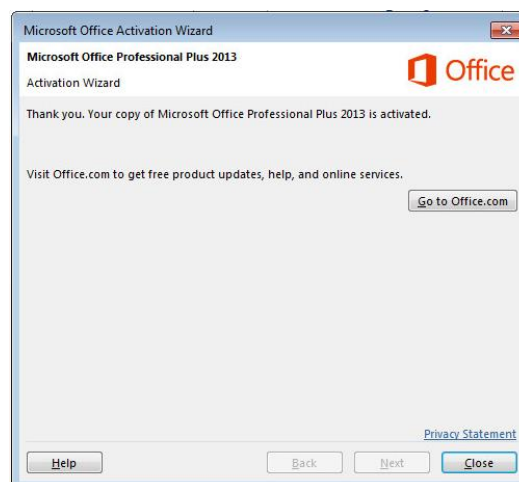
Microsoft Office Activation Wizard

Microsoft Office Professional Plus 2013

Activation Wizard

Office

Thank you. Your copy of Microsoft Office Professional Plus 2013 is activated.

Visit Office.com to get free product updates, help, and online services.

Go to Office.com

Privacy Statement

Help

Back

Next

Close